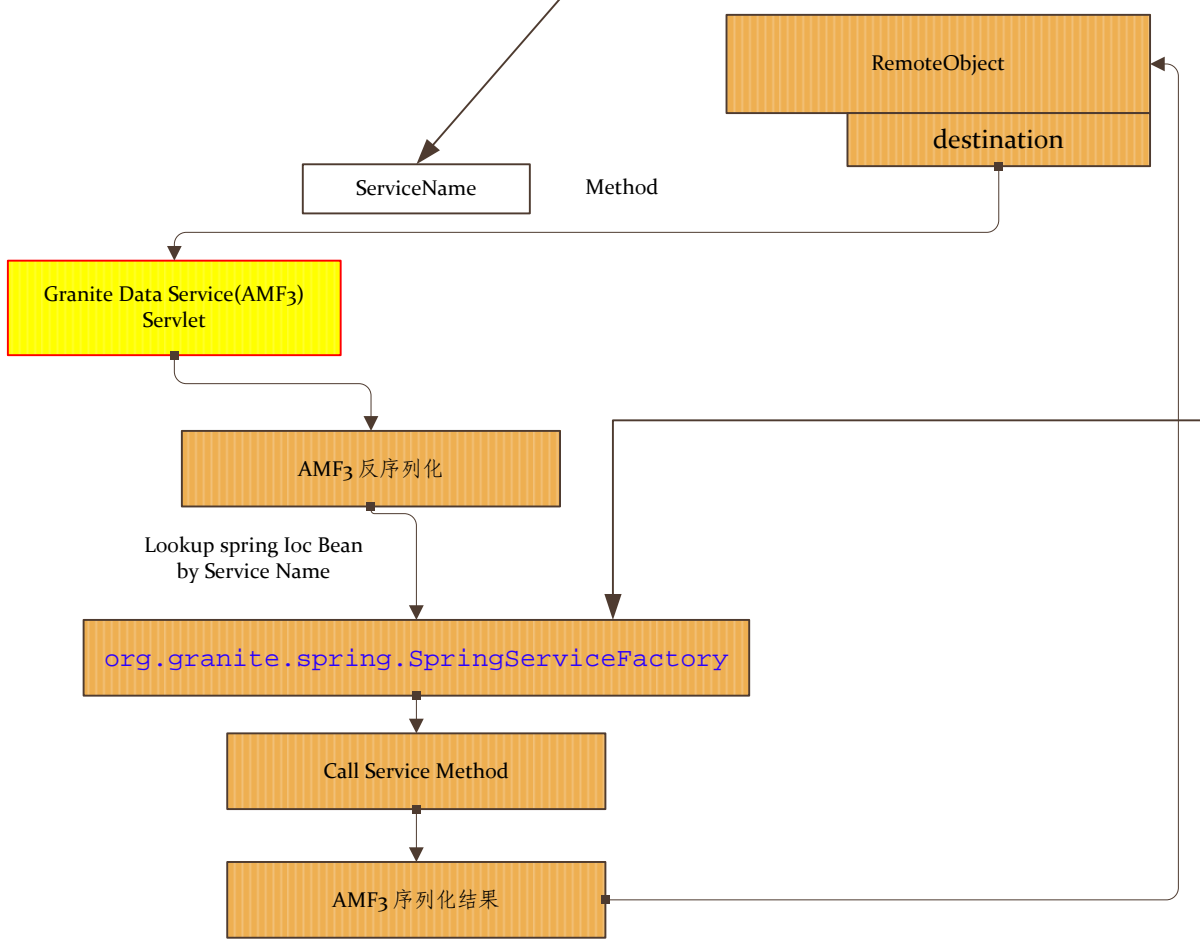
RemoteObject

destination

ServiceName

Method

Granite Data Service(AMF3) Servlet

AMF3 反序列化

Lookup spring Ioc Bean by Service Name

org.granite.spring.SpringServiceFactory

Call Service Method

AMF3 序列化结果